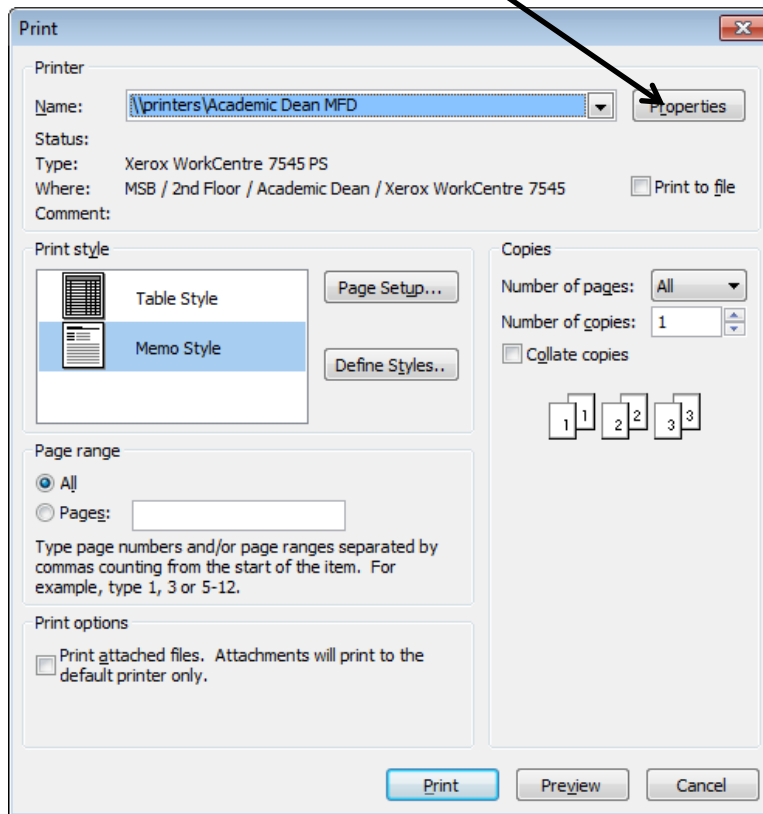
Print

Printer

Name: \\printers\Academic Dean MFD

Properties

Status:
Type: Xerox WorkCentre 7545 PS
Where: MSB / 2nd Floor / Academic Dean / Xerox WorkCentre 7545
Comment:

Print to file

Print style

Table Style

Memo Style

Page Setup...

Define Styles..

Copies

Number of pages: All

Number of copies: 1

Collate copies

1 1 2 2 3 3

Page range

All

Pages:

Type page numbers and/or page ranges separated by commas counting from the start of the item. For example, type 1, 3 or 5-12.

Print options

Print attached files. Attachments will print to the default printer only.

Print

Preview

Cancel